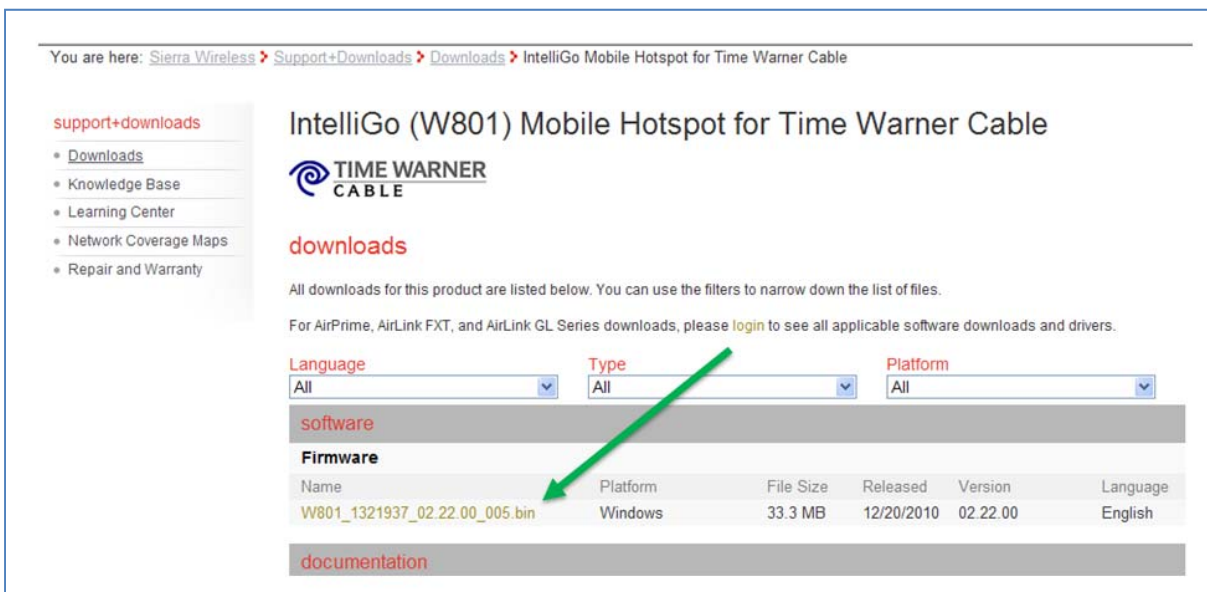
You are here: Sierra Wireless > Support+Downloads > Downloads > IntelliGo Mobile Hotspot for Time Warner Cable

support+downloads

- Downloads
- Knowledge Base
- Learning Center
- Network Coverage Maps
- Repair and Warranty

IntelliGo (W801) Mobile Hotspot for Time Warner Cable

TIME WARNER CABLE

downloads

All downloads for this product are listed below. You can use the filters to narrow down the list of files.

For AirPrime, AirLink FXT, and AirLink GL Series downloads, please login to see all applicable software downloads and drivers.

Language
All

Type
All

Platform
All

software

Firmware

| Name | Platform | File Size | Released | Version | Language |
|---|---|---|---|---|---|
| W801_1321937_02.22.00_005.bin | Windows | 33.3 MB | 12/20/2010 | 02.22.00 | English |

documentation